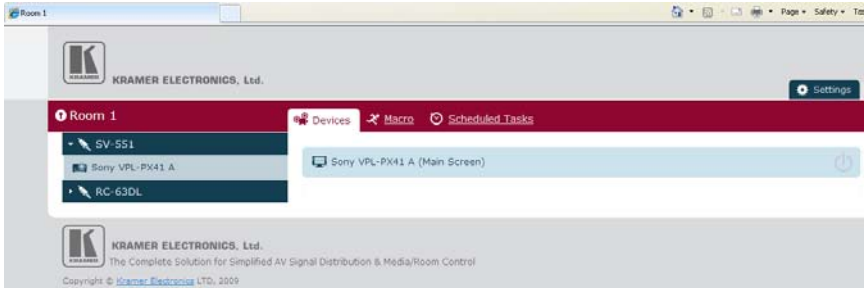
Room 1

Page ▾ Safety ▾ To

KRAMER

KRAMER ELECTRONICS, Ltd.

Settings

Room 1

SV-551

Sony VPL-PX41 A

RC-63DL

Devices

Macro

Scheduled Tasks

Sony VPL-PX41 A (Main Screen)

KRAMER

KRAMER ELECTRONICS, Ltd.

The Complete Solution for Simplified AV Signal Distribution & Media/Room Control

Copyright © Kramer Electronics LTD, 2009